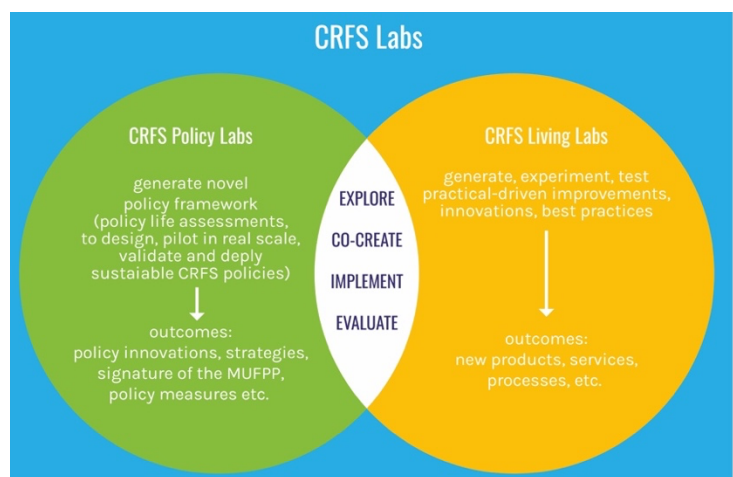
CRFS Labs

CRFS Policy Labs

generate novel policy framework (policy life assessments, to design, pilot in real scale, validate and deply sustaiable CRFS policies)

outcomes: policy innovations, strategies, signature of the MUFPP, policy measures etc.

EXPLORE

CO-CREATE

IMPLEMENT

EVALUATE

CRFS Living Labs

generate, experiment, test practical-driven improvements, innovations, best practices

outcomes: new products, services, processes, etc.